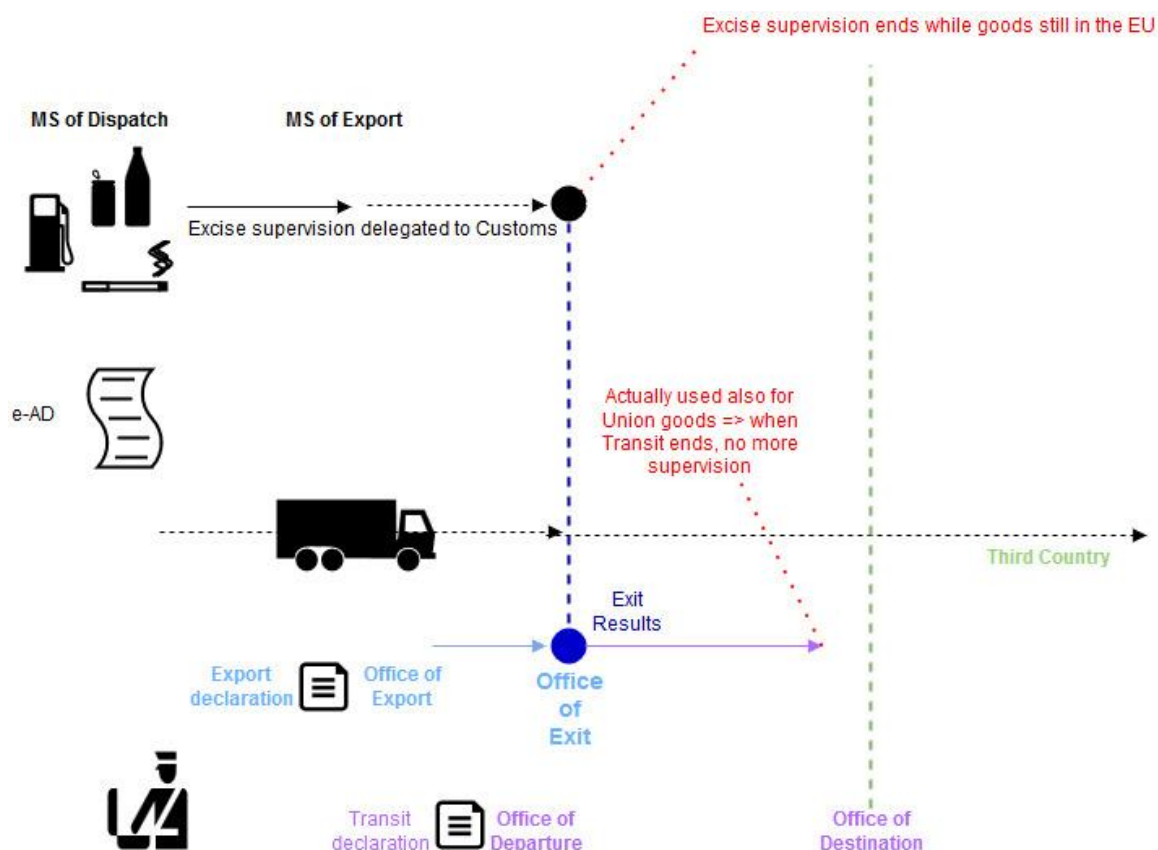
Excise supervision ends while goods still in the EU

MS of Dispatch

MS of Export

Excise supervision delegated to Customs

e-AD

Actually used also for Union goods => when Transit ends, no more supervision

Third Country

Exit Results

Export declaration

Office of Export

Office of Exit

Transit declaration

Office of Departure

Office of Destination